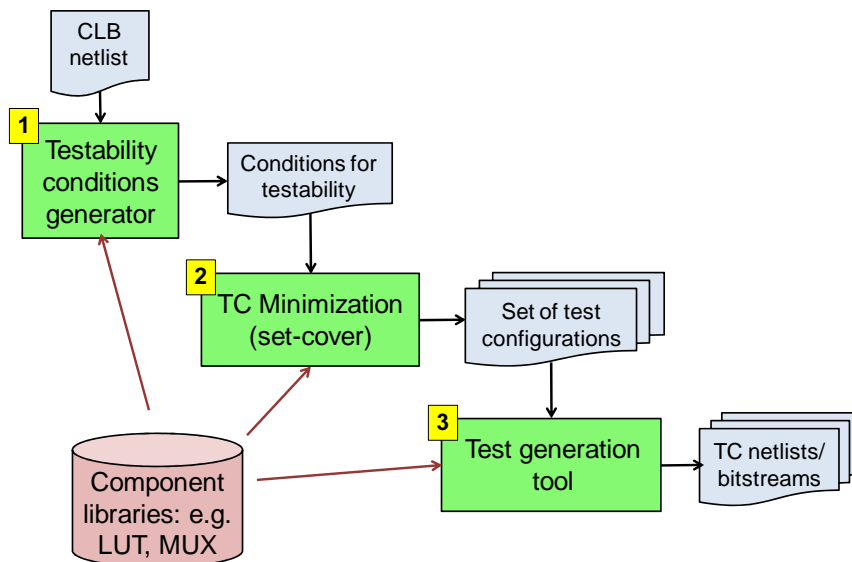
CLB netlist

1

Testability conditions generator

Conditions for testability

2

TC Minimization (set-cover)

Set of test configurations

3

Test generation tool

TC netlists/ bitstreams

Component libraries: e.g. LUT, MUX